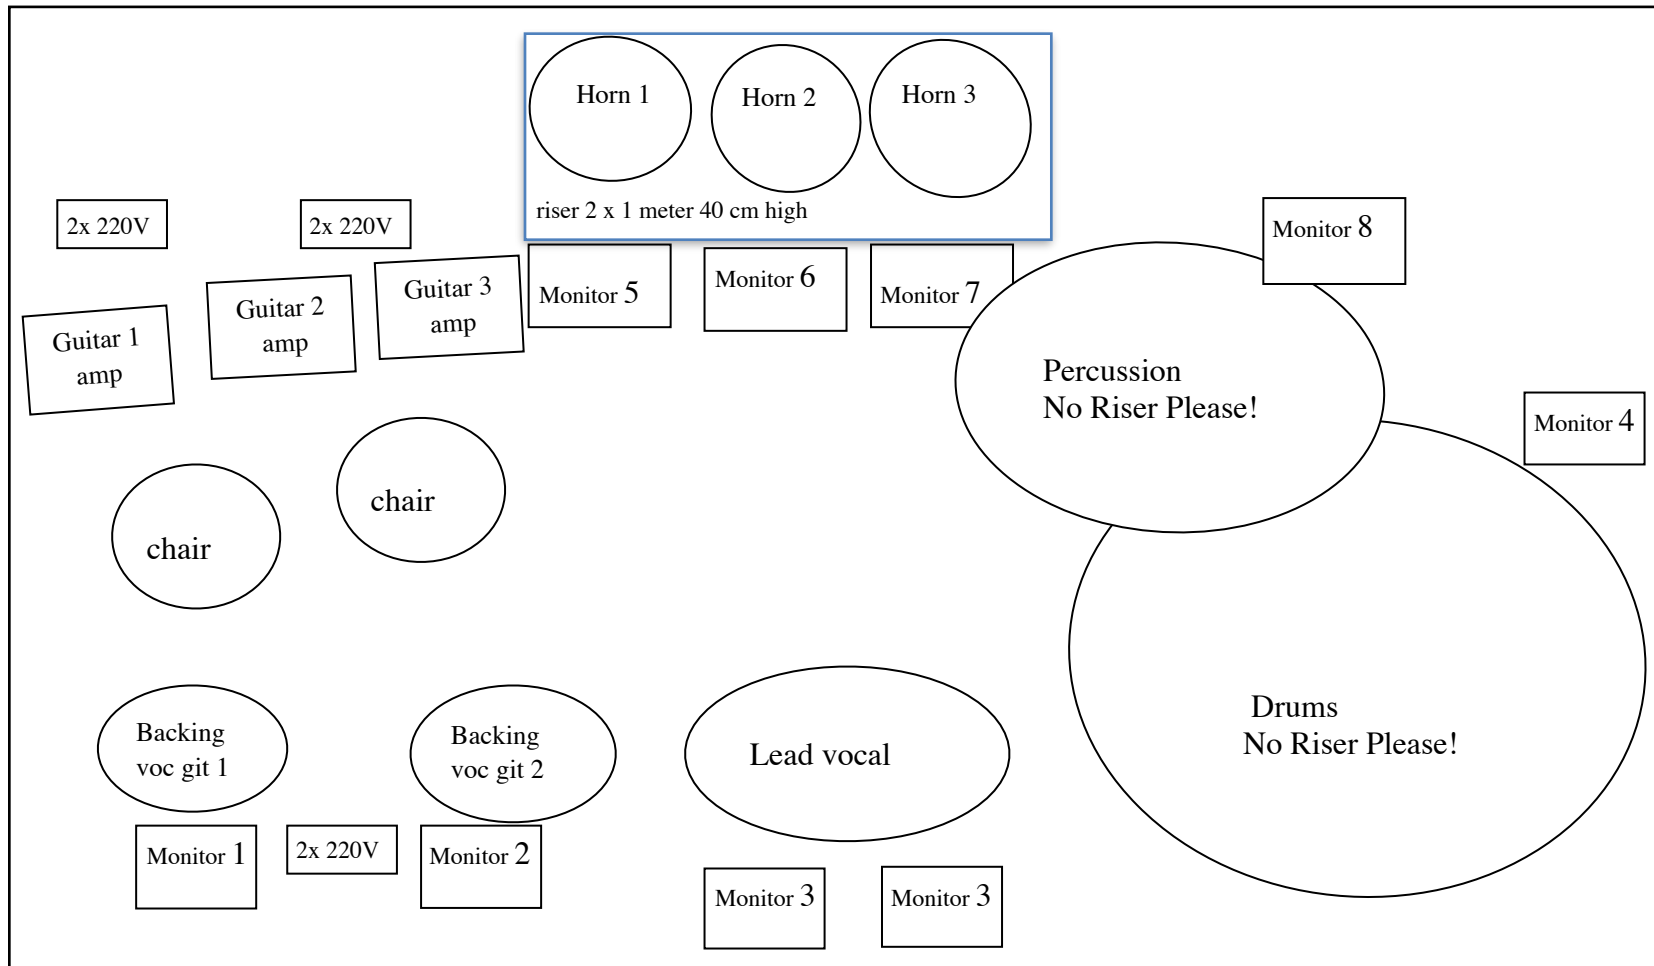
Horn 1

Horn 2

Horn 3

riser 2 x 1 meter 40 cm high

2x 220V

2x 220V

Monitor 8

Guitar 1 amp

Guitar 2 amp

Guitar 3 amp

Monitor 5

Monitor 6

Monitor 7

Percussion
No Riser Please!

Monitor 4

chair

chair

Drums
No Riser Please!

Backing voc git 1

Backing voc git 2

Lead vocal

Monitor 1

2x 220V

Monitor 2

Monitor 3

Monitor 3